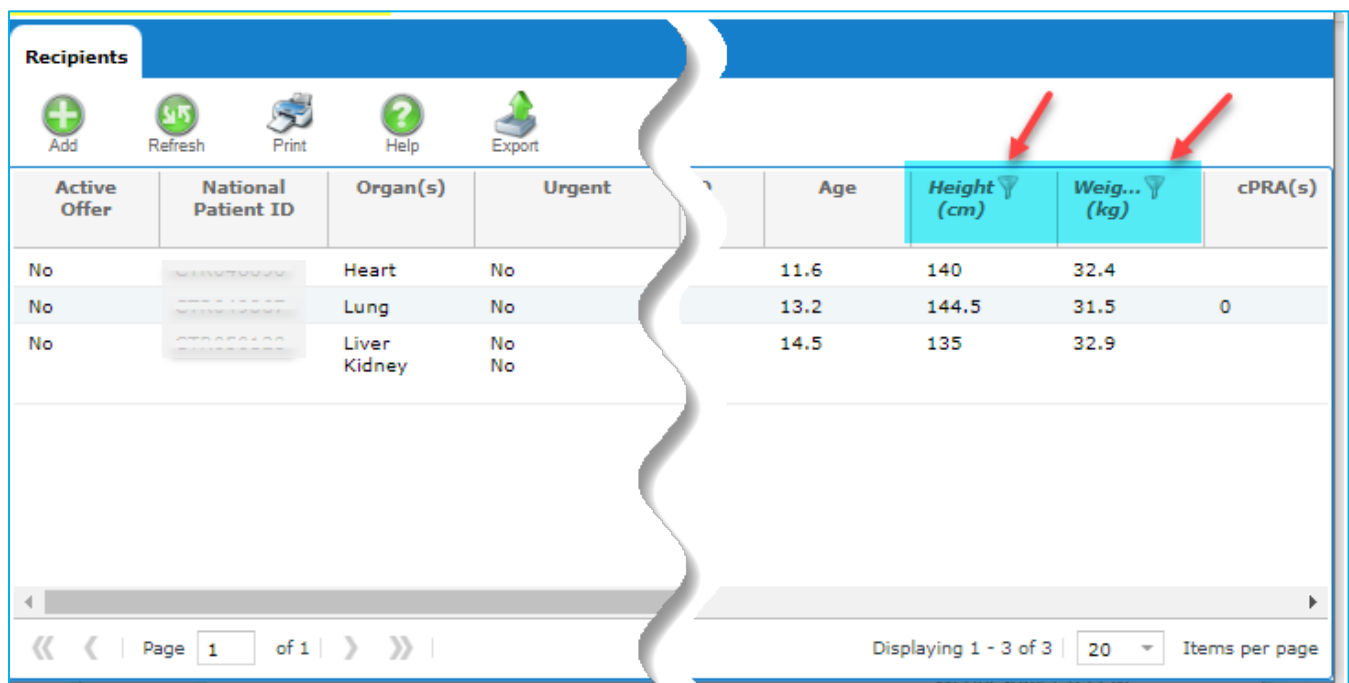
Recipients

Add Refresh Print Help Export

| Active Offer | National Patient ID | Organ(s) | Urgent | Age | Height (cm) | Weig... (kg) | cPRA(s) |
|---|---|---|---|---|---|---|---|
| No | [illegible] | Heart | No | 11.6 | 140 | 32.4 | |
| No | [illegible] | Lung | No | 13.2 | 144.5 | 31.5 | 0 |
| No | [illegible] | Liver Kidney | No No | 14.5 | 135 | 32.9 | |

Page 1 of 1

Displaying 1 - 3 of 3 20 Items per page